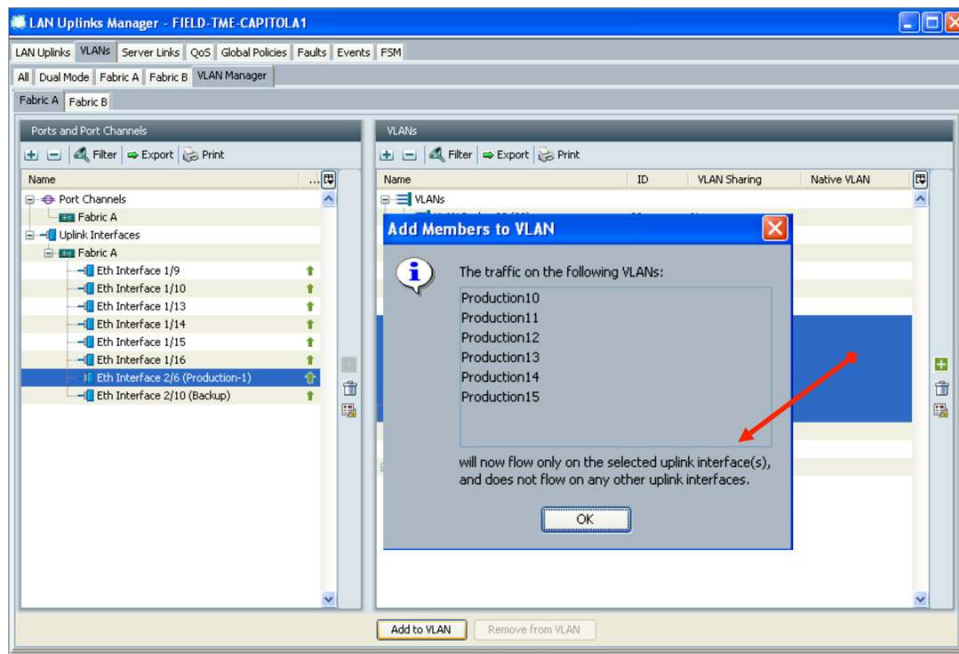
LAN Uplinks Manager - FIELD-TME-CAPITOLA1

LAN Uplinks | VLANs | Server Links | QoS | Global Policies | Faults | Events | FSM

All | Dual Mode | Fabric A | Fabric B | VLAN Manager

Fabric A | Fabric B

Ports and Port Channels

Filter | Export | Print

Name

Port Channels
Fabric A
Uplink Interfaces
Fabric A
Eth Interface 1/9
Eth Interface 1/10
Eth Interface 1/13
Eth Interface 1/14
Eth Interface 1/15
Eth Interface 1/16
Eth Interface 2/6 (Production-1)
Eth Interface 2/10 (Backup)

VLANs

Filter | Export | Print

| Name | ID | VLAN Sharing | Native VLAN |
|---|---|---|---|
| VLANs | | | |

Add Members to VLAN

The traffic on the following VLANs:

Production10
Production11
Production12
Production13
Production14
Production15

will now flow only on the selected uplink interface(s), and does not flow on any other uplink interfaces.

OK

Add to VLAN | Remove from VLAN